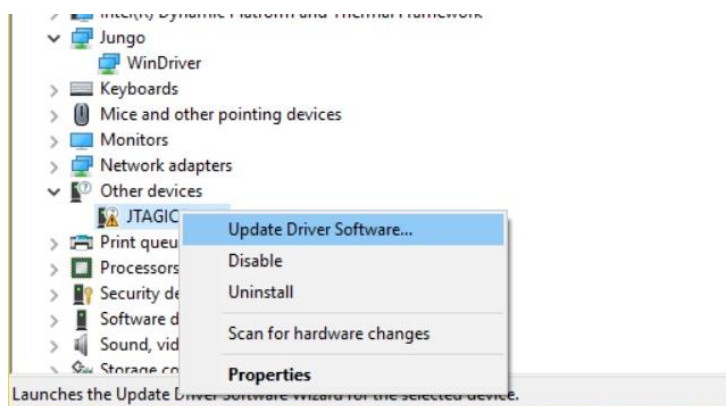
Intel(R) Dynamic Platform and Thermal Framework
Jungo
WinDriver
Keyboards
Mice and other pointing devices
Monitors
Network adapters
Other devices
JTAGIC
Print queu
Processors
Security de
Software d
Sound, vid
Storage co
Update Driver Software...
Disable
Uninstall
Scan for hardware changes
Properties
Launches the Update Driver Software Wizard for the selected device.